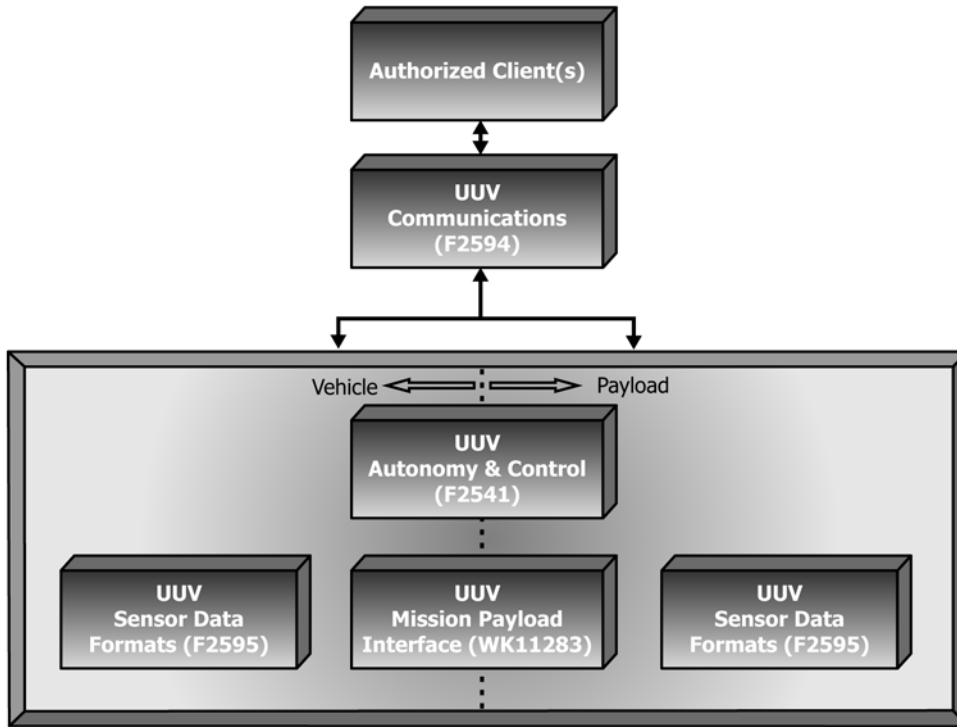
Authorized Client(s)

UUV
Communications
(F2594)

Vehicle

Payload

UUV
Autonomy & Control
(F2541)

UUV
Sensor Data
Formats (F2595)

UUV
Mission Payload
Interface (WK11283)

UUV
Sensor Data
Formats (F2595)